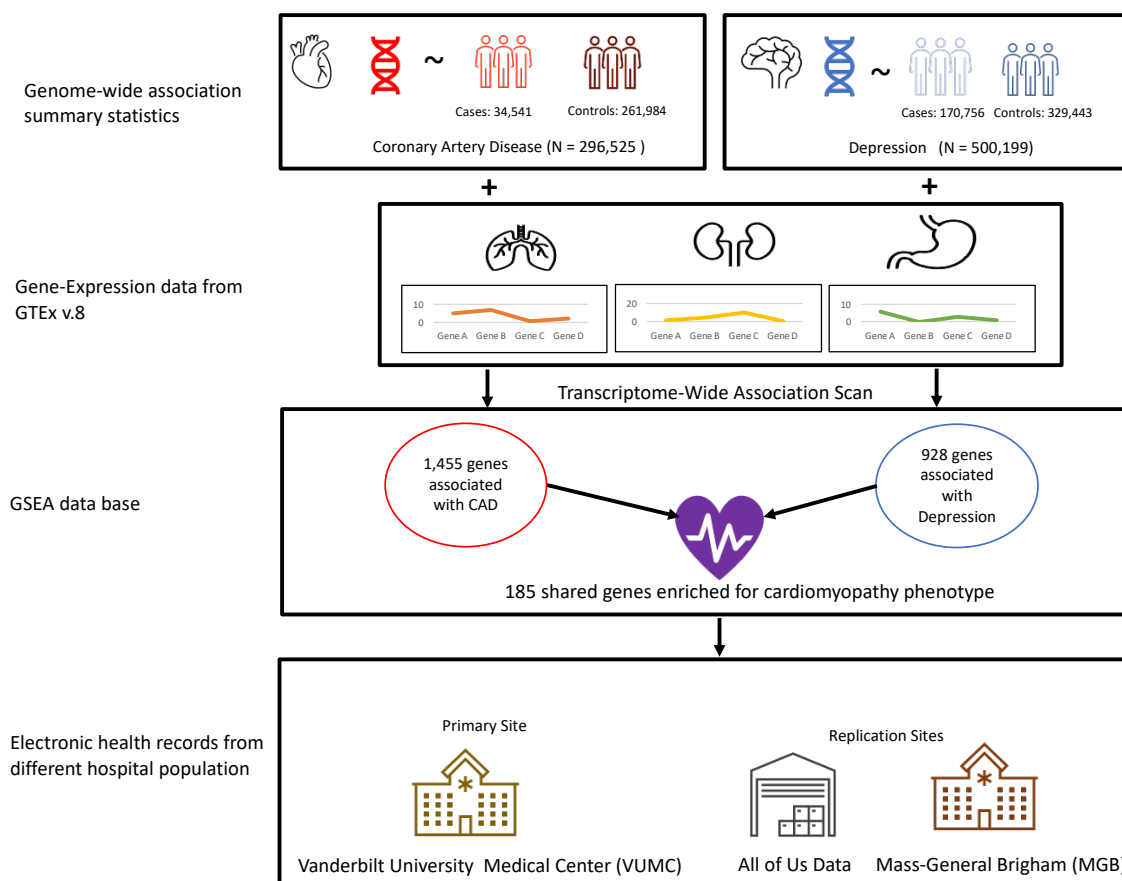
Genome-wide association summary statistics

~

Cases: 34,541

Controls: 261,984

Coronary Artery Disease (N = 296,525 )

~

Cases: 170,756

Controls: 329,443

Depression (N = 500,199)

+

+

Gene-Expression data from GTEx v.8

10
0
Gene A Gene B Gene C Gene D

20
0
Gene A Gene B Gene C Gene D

10
0
Gene A Gene B Gene C Gene D

Transcriptome-Wide Association Scan

GSEA data base

1,455 genes associated with CAD

928 genes associated with Depression

185 shared genes enriched for cardiomyopathy phenotype

Electronic health records from different hospital population

Primary Site

Replication Sites

Vanderbilt University Medical Center (VUMC)

All of Us Data

Mass-General Brigham (MGB)